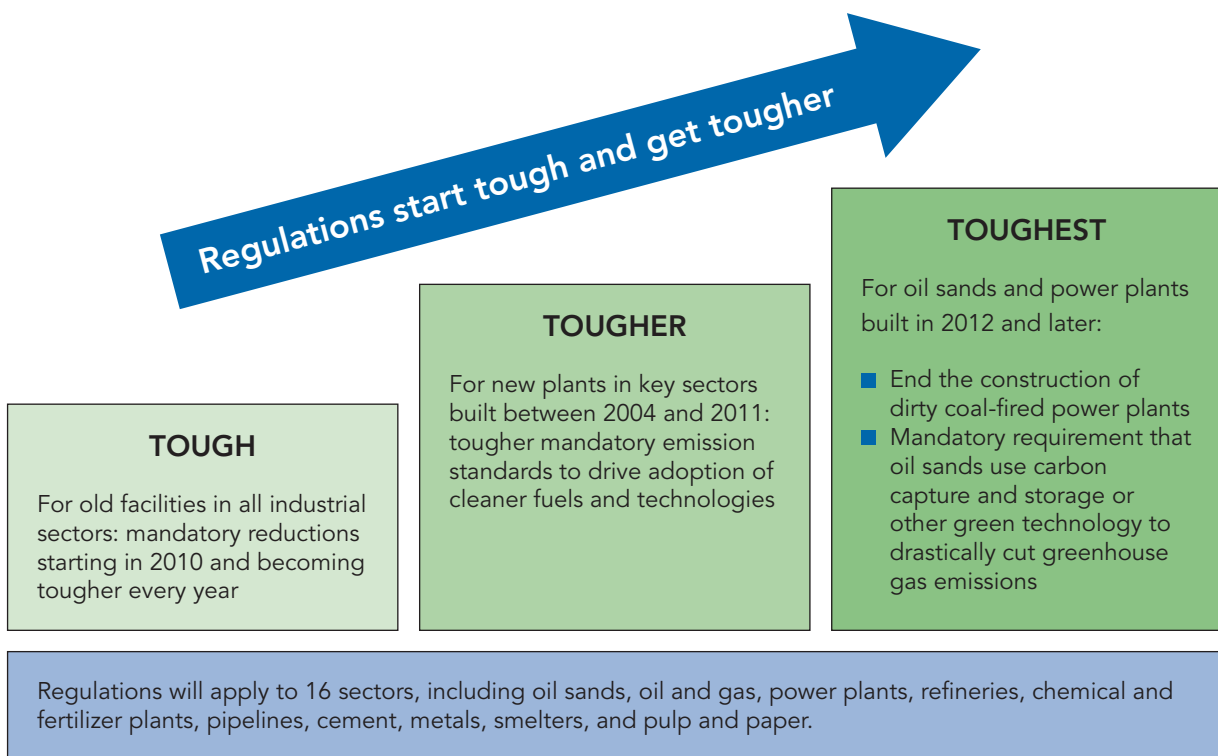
Regulations start tough and get tougher

TOUGH

For old facilities in all industrial sectors: mandatory reductions starting in 2010 and becoming tougher every year

TOUGHER

For new plants in key sectors built between 2004 and 2011: tougher mandatory emission standards to drive adoption of cleaner fuels and technologies

TOUGHEST

For oil sands and power plants built in 2012 and later:

- End the construction of dirty coal-fired power plants
- Mandatory requirement that oil sands use carbon capture and storage or other green technology to drastically cut greenhouse gas emissions

Regulations will apply to 16 sectors, including oil sands, oil and gas, power plants, refineries, chemical and fertilizer plants, pipelines, cement, metals, smelters, and pulp and paper.